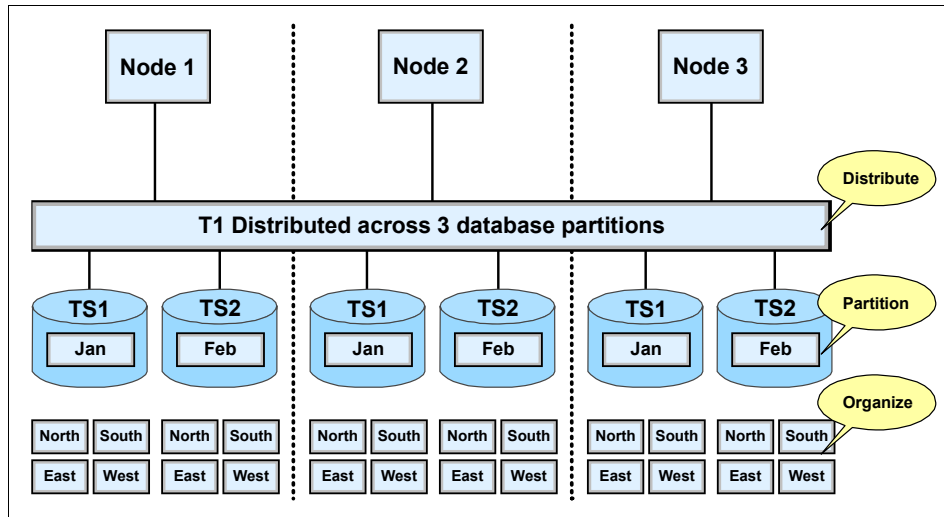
Node 1

Node 2

Node 3

Distribute

T1 Distributed across 3 database partitions

TS1
Jan

TS2
Feb

TS1
Jan

TS2
Feb

TS1
Jan

TS2
Feb

Partition

Organize

North South
East West

North South
East West

North South
East West

North South
East West

North South
East West

North South
East West